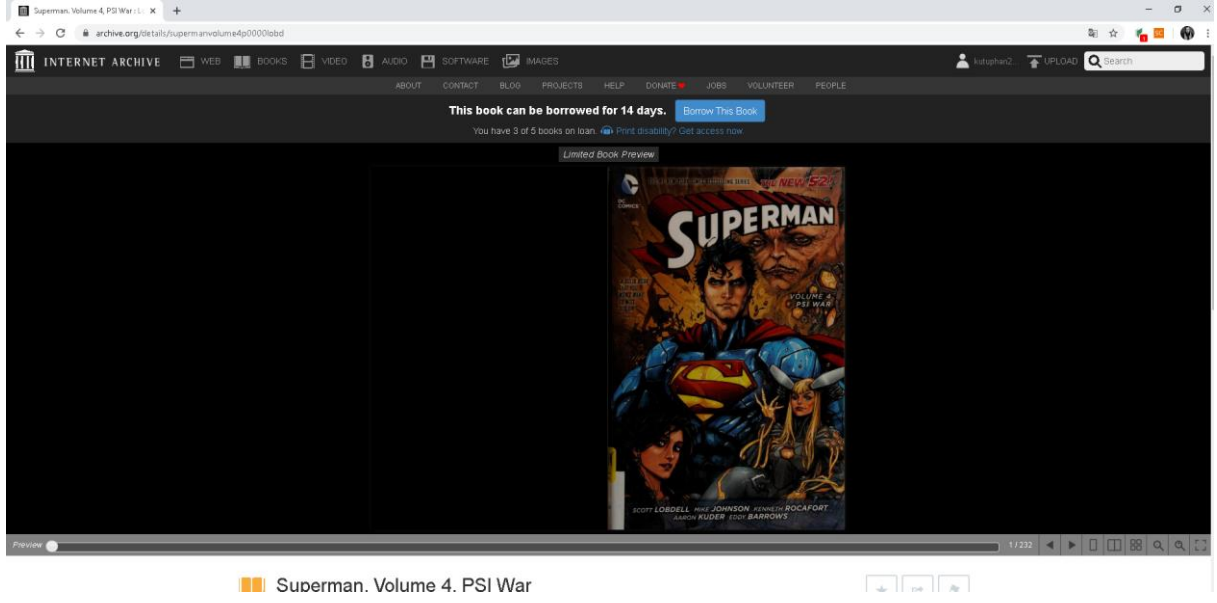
Superman. Volume 4, PSI War : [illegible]

archive.org/details/supermanvolume4p0000lobd

INTERNET ARCHIVE WEB BOOKS VIDEO AUDIO SOFTWARE IMAGES

kutuphan2 UPLOAD Search

ABOUT CONTACT BLOG PROJECTS HELP DONATE JOBS VOLUNTEER PEOPLE

This book can be borrowed for 14 days. Borrow This Book

You have 3 of 5 books on loan. Print disability? Get access now.

Limited Book Preview

DC COMICS THE NEW 52!

SUPERMAN

VOLUME 4 PSI WAR

SCOTT LOBDELL MIKE JOHNSON KENNETH ROCAFORT AARON KUDER EDDY BARROWS

Preview

1/232

Superman. Volume 4. PSI War